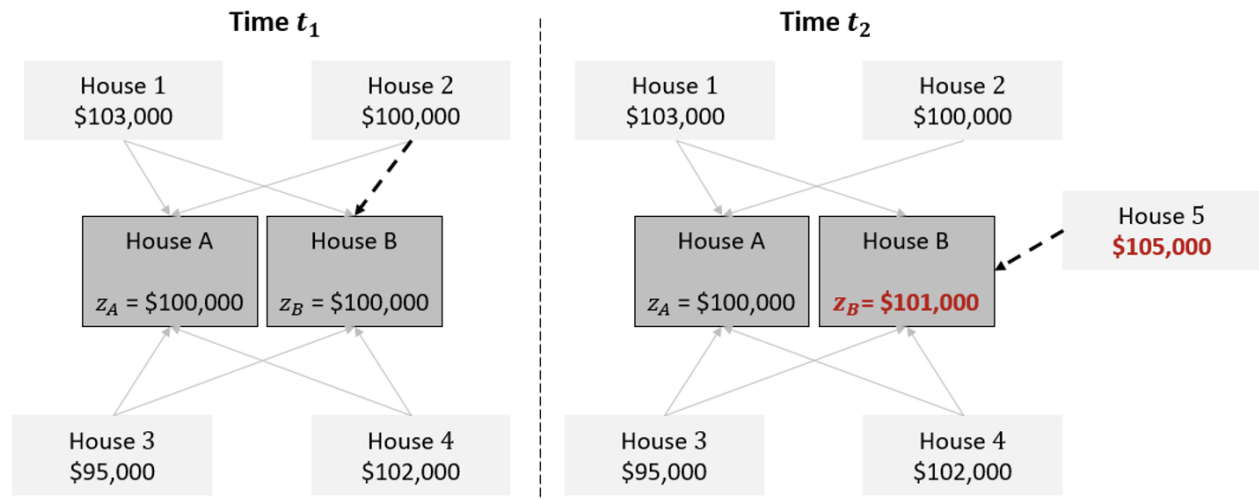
Time $t_1$

House 1
\$103,000

House 2
\$100,000

House A
$z_A$ = \$100,000

House B
$z_B$ = \$100,000

House 3
\$95,000

House 4
\$102,000

Time $t_2$

House 1
\$103,000

House 2
\$100,000

House A
$z_A$ = \$100,000

House B
$z_B$ = \$101,000

House 5
\$105,000

House 3
\$95,000

House 4
\$102,000